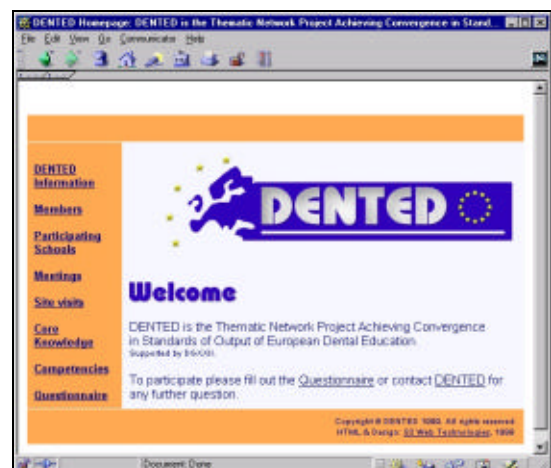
DENTED Homepage: DENTED is the Thematic Network Project Achieving Convergence in Stand...

File Edit View Go Communicator Help

DENTED Information

Members

Participating Schools

Meetings

Site visits

Core Knowledge

Competencies

Questionnaire

DENTED

Welcome

DENTED is the Thematic Network Project Achieving Convergence in Standards of Output of European Dental Education

Supported by DG XXII

To participate please fill out the Questionnaire or contact DENTED for any further question.

Copyright © DENTED 1999. All rights reserved
HTML & Design: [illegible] Web Technologies, 1999

Document: Done